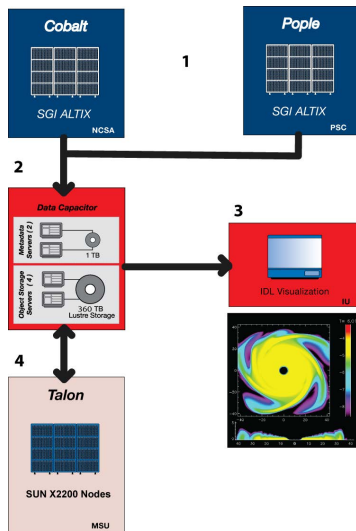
Cobalt

SGI ALTIX

NCSA

Pople

SGI ALTIX

PSC

1

2

Data Capacitor

Metadata Servers (2)

1 TB

Object Storage Servers (4)

360 TB Lustre Storage

3

IDL Visualization

IU

4

Talon

SUN X2200 Nodes

MSU